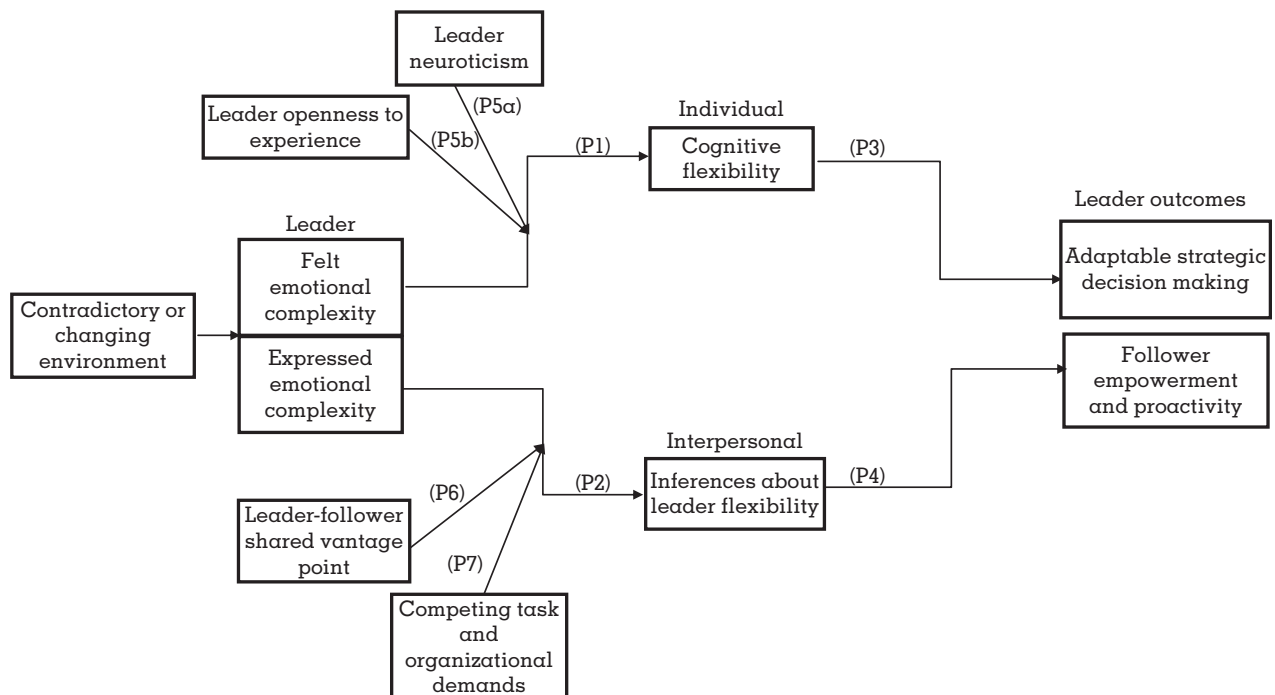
Leader neuroticism

Leader openness to experience

(P5a)

(P5b)

(P1)

Individual

Cognitive flexibility

(P3)

Leader outcomes

Leader

Felt emotional complexity

Adaptable strategic decision making

Contradictory or changing environment

Expressed emotional complexity

Follower empowerment and proactivity

Interpersonal

(P6)

(P2)

Inferences about leader flexibility

(P4)

Leader-follower shared vantage point

(P7)

Competing task and organizational demands